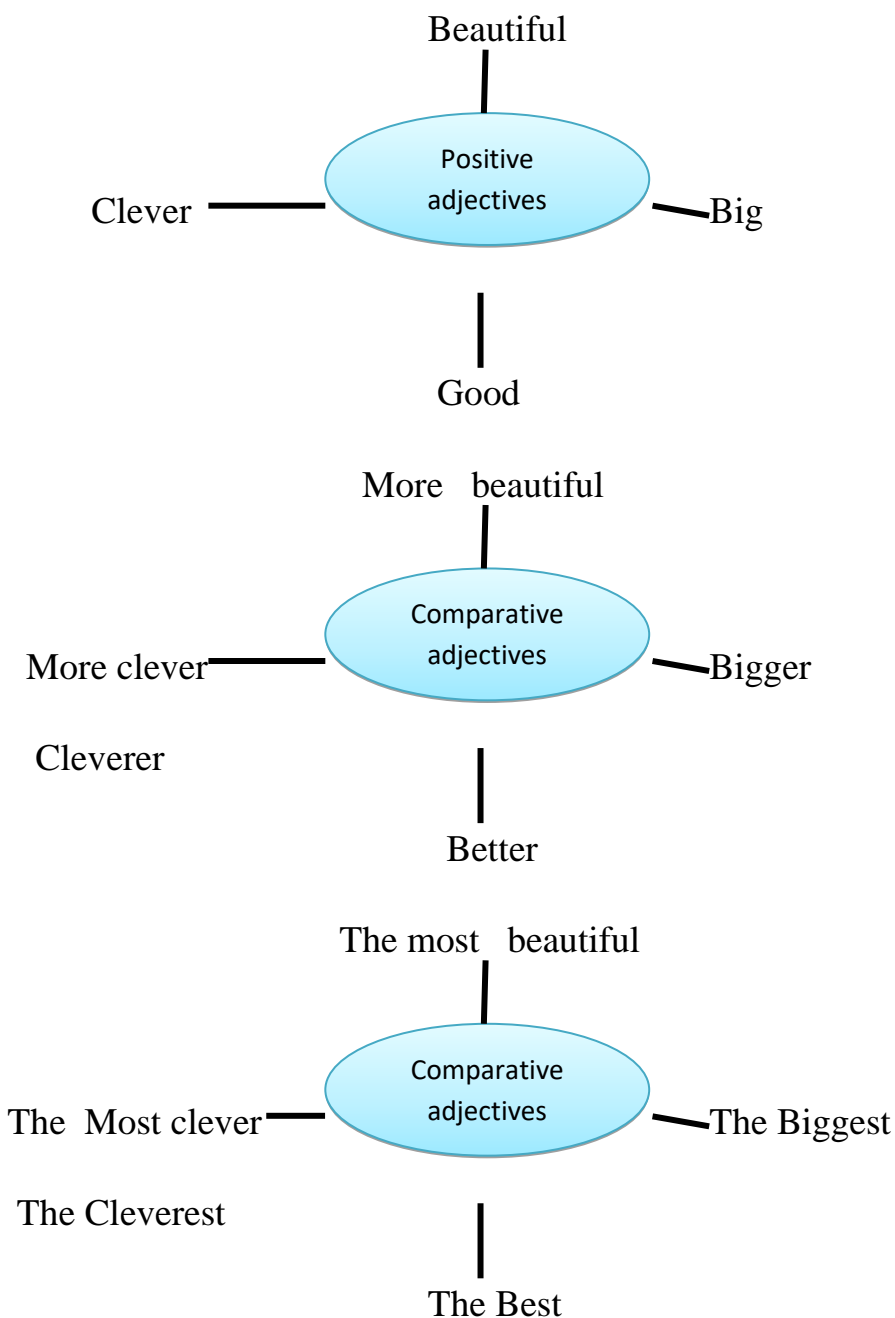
Beautiful

Positive adjectives

Clever

Big

Good

More beautiful

Comparative adjectives

More clever

Cleverer

Bigger

Better

The most beautiful

Comparative adjectives

The Most clever

The Cleverest

The Biggest

The Best